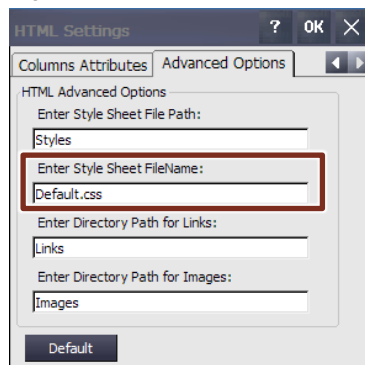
HTML Settings
?
OK
X
Columns Attributes
Advanced Options
HTML Advanced Options
Enter Style Sheet File Path:
Styles
Enter Style Sheet FileName:
Default.css
Enter Directory Path for Links:
Links
Enter Directory Path for Images:
Images
Default